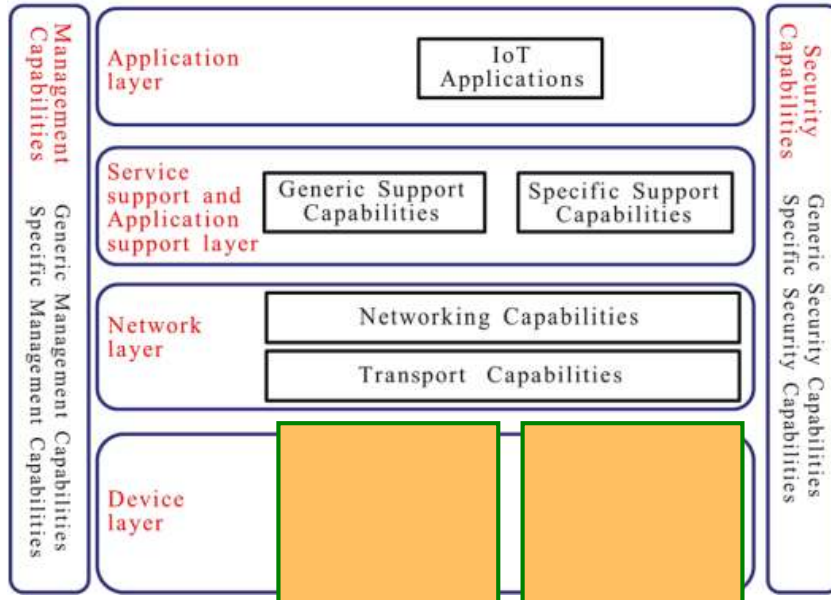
Management Capabilities

Generic Management Capabilities
Specific Management Capabilities

Application layer

IoT Applications

Service support and Application support layer

Generic Support Capabilities

Specific Support Capabilities

Network layer

Networking Capabilities

Transport Capabilities

Device layer

Security Capabilities

Generic Security Capabilities
Specific Security Capabilities